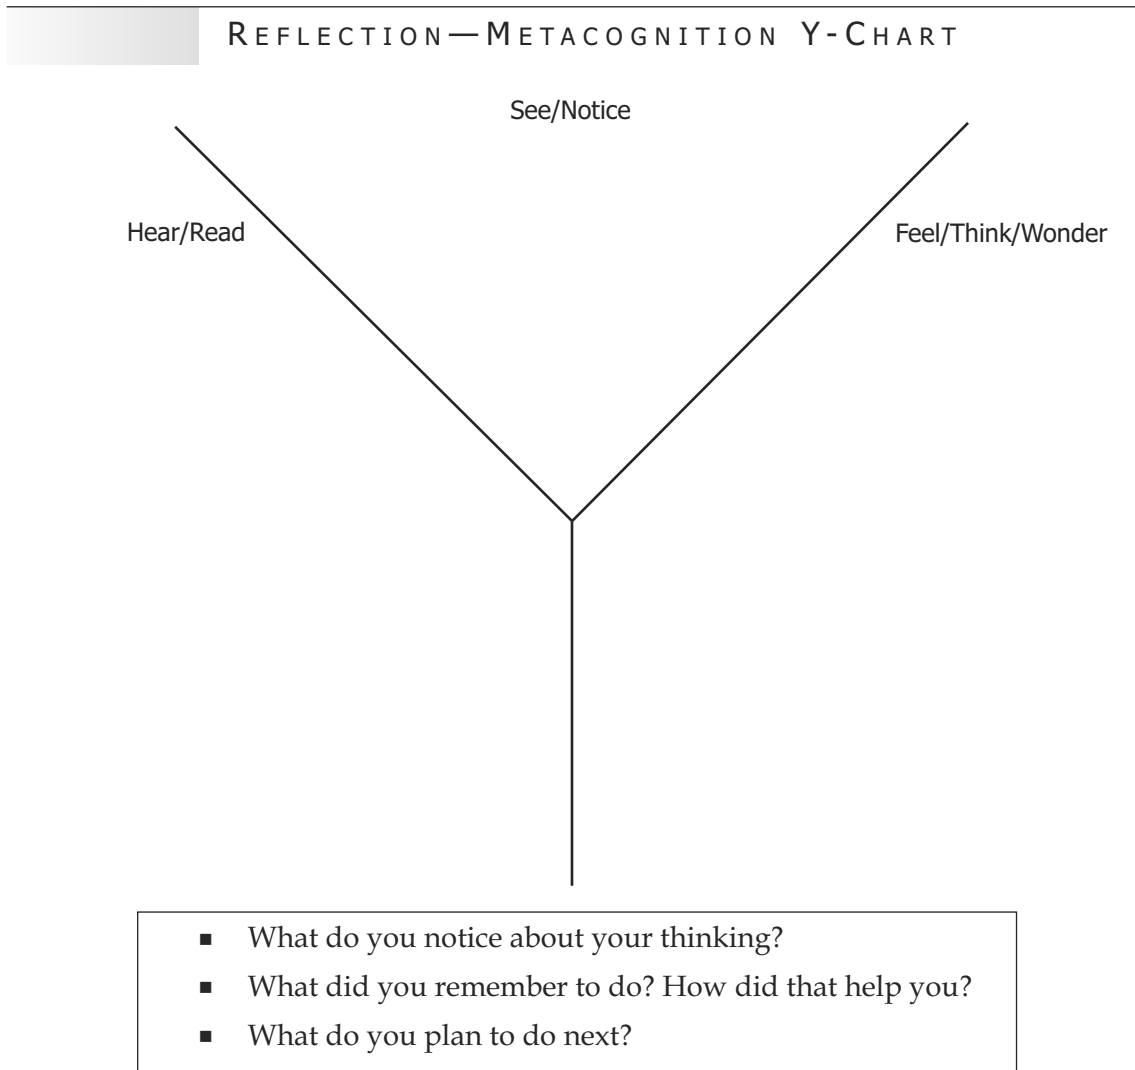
REFLECTION—METACOGNITION Y-CHART

See/Notice

Hear/Read

Feel/Think/Wonder

- What do you notice about your thinking?
- What did you remember to do? How did that help you?
- What do you plan to do next?